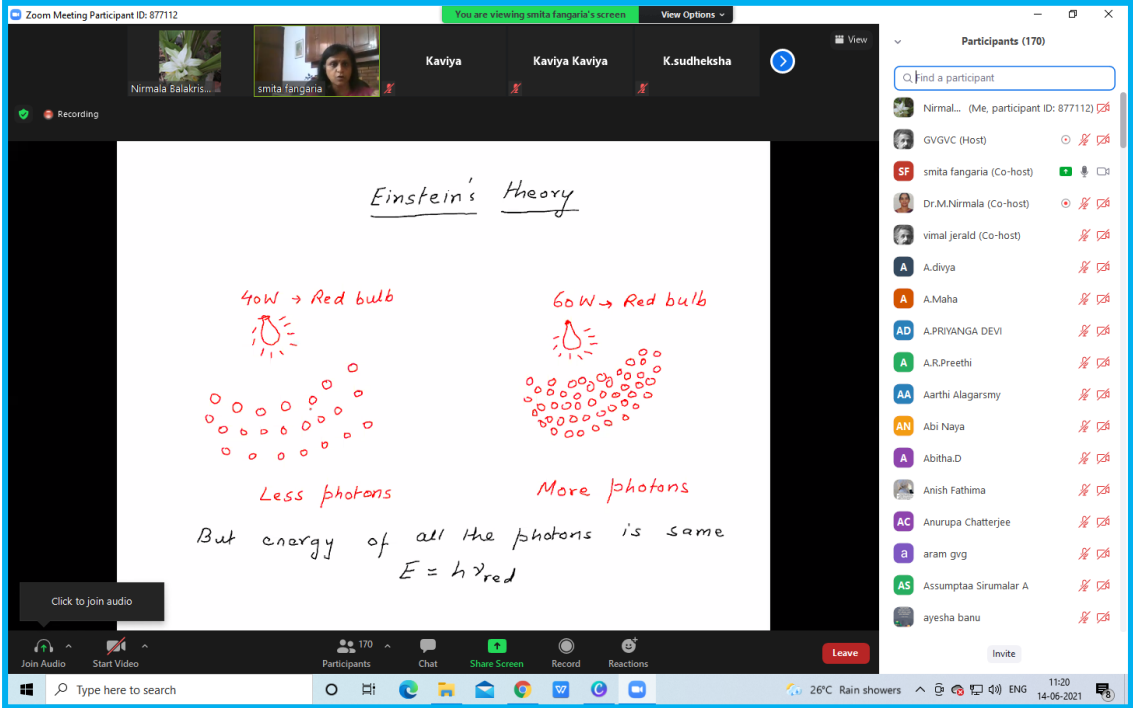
Zoom Meeting Participant ID: 877112

You are viewing smita fangaria's screen

View Options

Nirmala Balakris...

smita fangaria

Kaviya

Kaviya Kaviya

K.sudheksha

View

Recording

Einstein's theory

40W → Red bulb

60W → Red bulb

Less photons

More photons

But energy of all the photons is same

$E = h\nu_{red}$

Click to join audio

Join Audio

Start Video

170

Participants

Chat

Share Screen

Record

Reactions

Leave

Participants (170)

Find a participant

Nirmal... (Me, participant ID: 877112)

GVGVC (Host)

SF smita fangaria (Co-host)

Dr.M.Nirmala (Co-host)

vimal jerald (Co-host)

A A.divya

A A.Maha

AD A.PRIYANGA DEVI

A A.R.Preethi

AA Aarthi Alagarsmy

AN Abi Naya

A Abitha.D

Anish Fathima

AC Anurupa Chatterjee

a aram gvg

AS Assumptaa Sirumalar A

ayesha banu

Invite

Type here to search

26°C Rain showers

ENG

11:20

14-06-2021

8